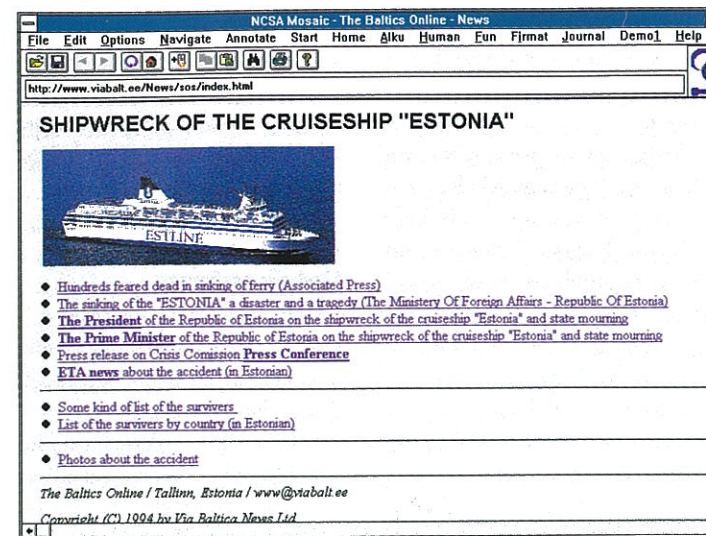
NCSA Mosaic - The Baltics Online - News

File Edit Options Navigate Annotate Start Home Alku Human Fun Firmat Journal Demo1 Help

http://www.viabalt.ee/News/sos/index.html

SHIPWRECK OF THE CRUISESHIP "ESTONIA"

ESTLINE

- Hundreds feared dead in sinking of ferry (Associated Press)
- The sinking of the "ESTONIA" a disaster and a tragedy (The Ministery Of Foreign Affairs - Republic Of Estonia)
- The President of the Republic of Estonia on the shipwreck of the cruiseship "Estonia" and state mourning
- The Prime Minister of the Republic of Estonia on the shipwreck of the cruiseship "Estonia" and state mourning
- Press release on Crisis Comission Press Conference
- ETA news about the accident (in Estonian)

- Some kind of list of the survivers
- List of the survivers by country (in Estonian)

- Photos about the accident

The Baltics Online / Tallinn, Estonia / www@viabalt.ee

Copyright (C) 1994 by Via Baltica News Ltd